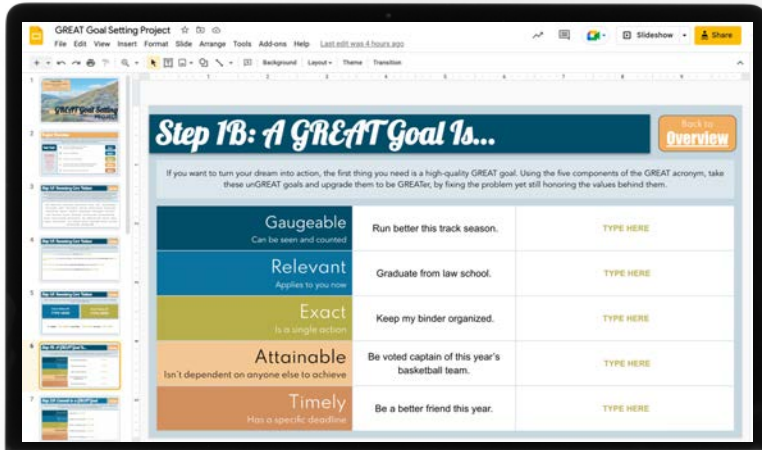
GREAT Goal Setting Project

File Edit View Insert Format Slide Arrange Tools Add-ons Help Last edit was 4 hours ago

Slideshow Share

Background Layout Theme Transition

Step 1B: A GREAT Goal Is...

Back to Overview

If you want to turn your dream into action, the first thing you need is a high-quality GREAT goal. Using the five components of the GREAT acronym, take these unGREAT goals and upgrade them to be GREATer, by fixing the problem yet still honoring the values behind them.

| | | |
|---|---|---|
| Gaugeable Can be seen and counted | Run better this track season. | TYPE HERE |
| Relevant Applies to you now | Graduate from law school. | TYPE HERE |
| Exact Is a single action | Keep my binder organized. | TYPE HERE |
| Attainable Isn't dependent on anyone else to achieve | Be voted captain of this year's basketball team. | TYPE HERE |
| Timely Has a specific deadline | Be a better friend this year. | TYPE HERE |